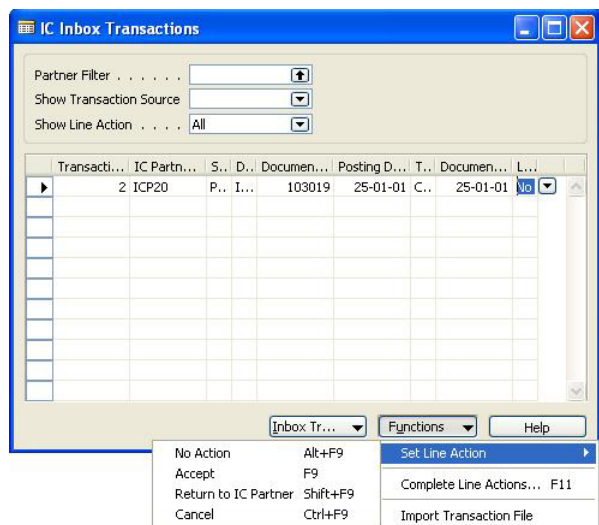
IC Inbox Transactions

Partner Filter . . . . . .
Show Transaction Source
Show Line Action . . . . All

| Transacti... | IC Partn... | S... | D... | Documen... | Posting D... | T... | Documen... | L... |
|---|---|---|---|---|---|---|---|---|
| 2 | ICP20 | P... | I... | 103019 | 25-01-01 | C... | 25-01-01 | No |

Inbox Tr... Functions Help

No Action Alt+F9
Accept F9
Return to IC Partner Shift+F9
Cancel Ctrl+F9

Set Line Action
Complete Line Actions... F11
Import Transaction File